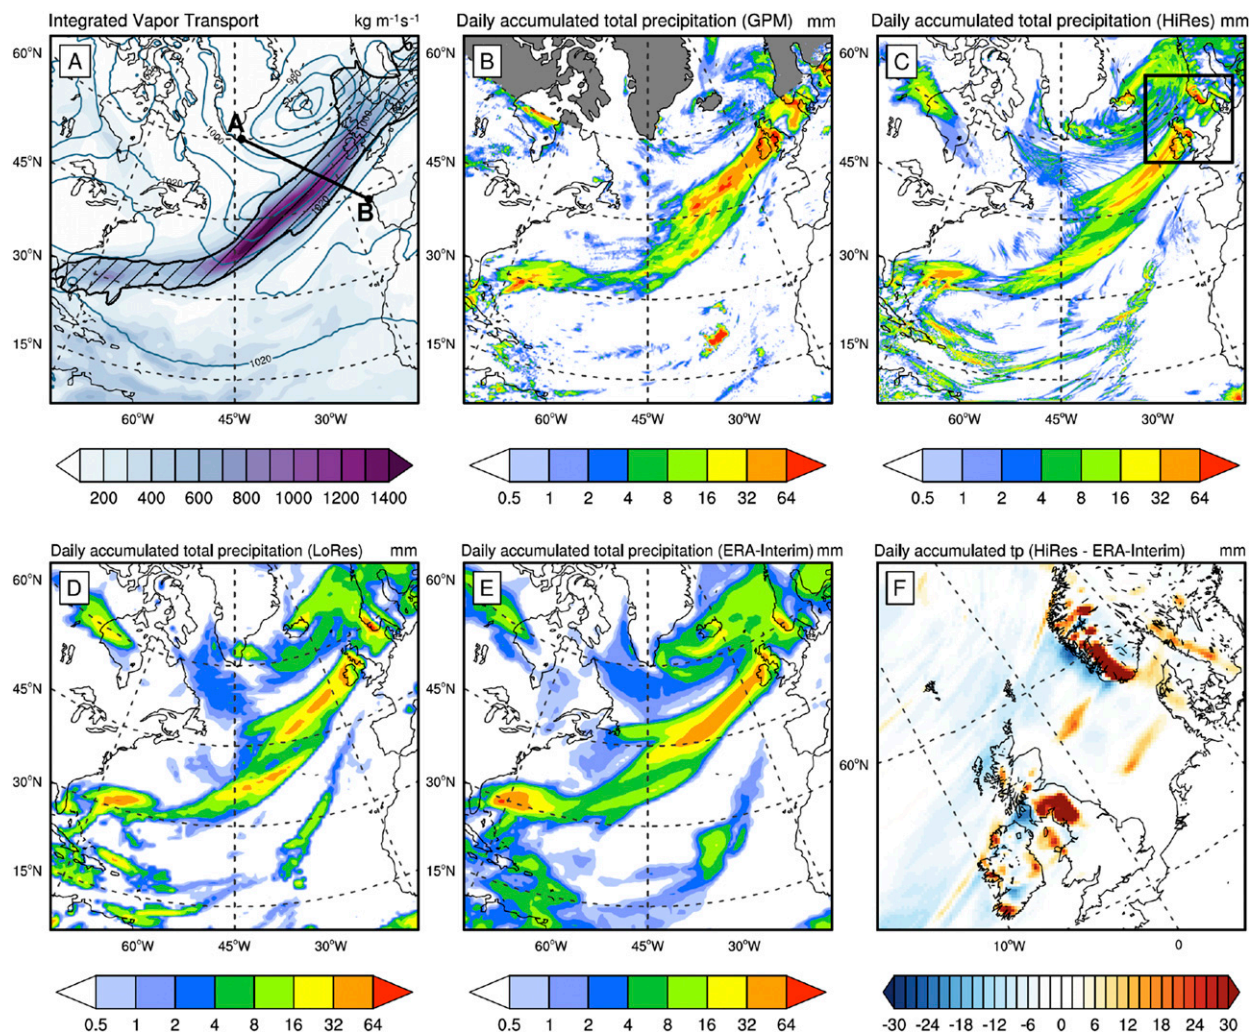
Integrated Vapor Transport kg m$^{-1}$s$^{-1}$

A

60°N
45°N
30°N
15°N

A
B

1000
1020
1020
980
1000

60°W 45°W 30°W

200 400 600 800 1000 1200 1400

Daily accumulated total precipitation (GPM) mm

B

60°N
45°N
30°N
15°N

60°W 45°W 30°W

0.5 1 2 4 8 16 32 64

Daily accumulated total precipitation (HiRes) mm

C

60°N
45°N
30°N
15°N

60°W 45°W 30°W

0.5 1 2 4 8 16 32 64

Daily accumulated total precipitation (LoRes) mm

D

60°N
45°N
30°N
15°N

60°W 45°W 30°W

0.5 1 2 4 8 16 32 64

Daily accumulated total precipitation (ERA-Interim) mm

E

60°N
45°N
30°N
15°N

60°W 45°W 30°W

0.5 1 2 4 8 16 32 64

Daily accumulated tp (HiRes - ERA-Interim) mm

F

60°N

10°W 0

-30 -24 -18 -12 -6 0 6 12 18 24 30